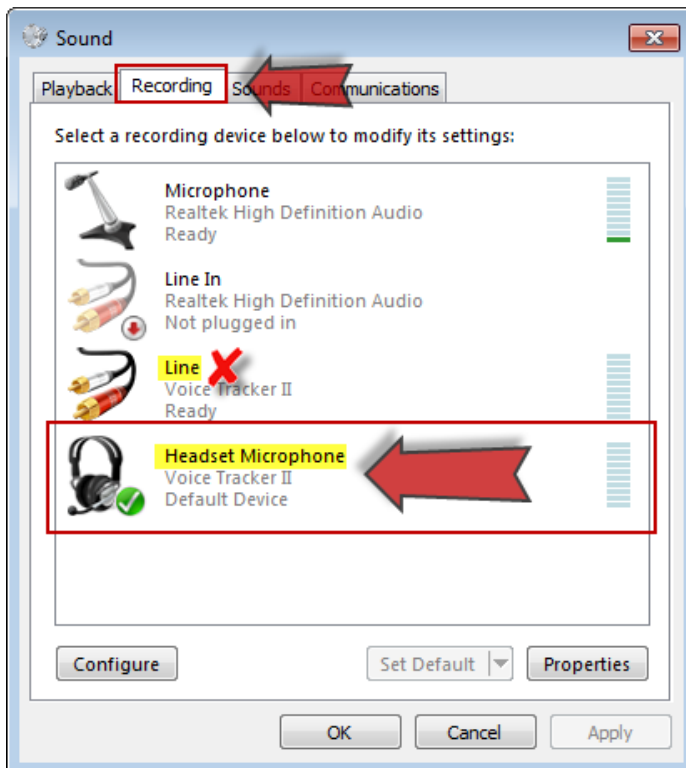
Sound

Playback Recording Sounds Communications

Select a recording device below to modify its settings:

Microphone
Realtek High Definition Audio
Ready

Line In
Realtek High Definition Audio
Not plugged in

Line
Voice Tracker II
Ready

Headset Microphone
Voice Tracker II
Default Device

Configure

Set Default

Properties

OK

Cancel

Apply